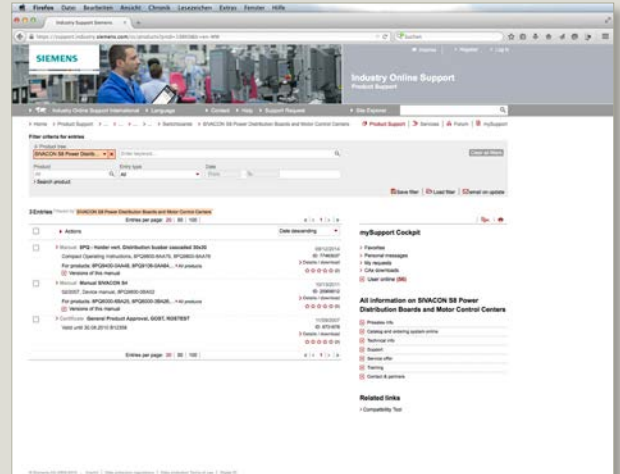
Firefox Datei Bearbeiten Ansicht Chronik Lesezeichen Extras Fenster Hilfe

Industry Support Siemens

https://support.industry.siemens.com/cs/products?pnid=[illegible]

Suchen

SIEMENS

Industry Online Support
Product Support

Industry Online Support International · Language · Contact · Help · Support Request · Site Explorer

Home > Product Support > ... > SIVACON S8 Power Distribution Boards and Motor Control Centers

Product Support | Services | Forum | mySupport

Filter criteria for entries

Product tree
SIVACON S8 Power Distrib...

Enter keywords...

Clear all filters

Product | Entry type | Date
All | From | To

Search product

Save filter | Load filter | Email on update

3 Entries | SIVACON S8 Power Distribution Boards and Motor Control Centers

Entries per page: 20 | 50 | 100

Actions | Date descending

Manual BPG - Holder vert. Distribution busbar cascaded 30x20
Compact Operating Instructions, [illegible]
For products: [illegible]
Versions of this manual
ID: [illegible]

Manual Manual SIVACON S4
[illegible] Device manual, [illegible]
For products: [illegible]
Versions of this manual
ID: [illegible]

Certificate General Product Approval, GOST, ROSTEST
Valid until 30.06.2010 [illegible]
ID: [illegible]

Entries per page: 20 | 50 | 100

mySupport Cockpit

Favorites
Personal messages
My requests
CAx downloads
User online (96)

All information on SIVACON S8 Power Distribution Boards and Motor Control Centers

Photos info
Catalog and ordering system online
Technical info
Support
Service offer
Training
Contact & partners

Related links
Compatibility Tool